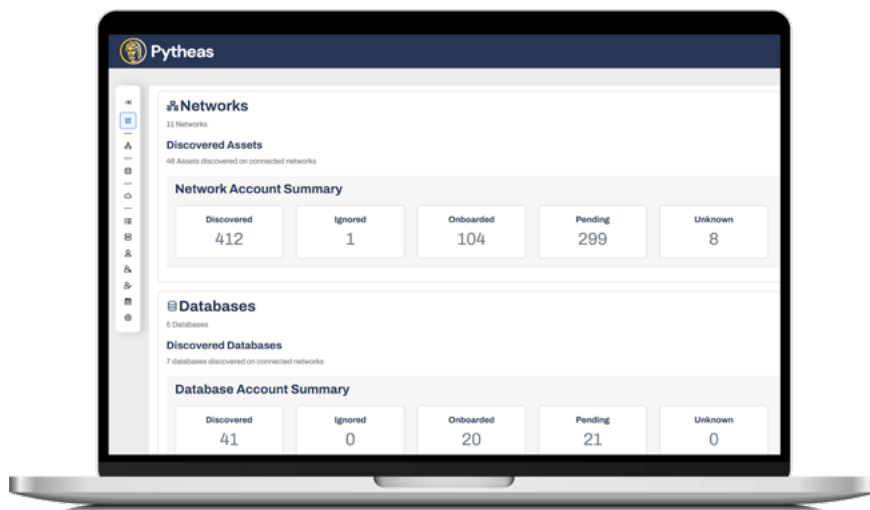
Pytheas

Networks

11 Networks

Discovered Assets

48 Assets discovered on connected networks

Network Account Summary

| Discovered | Ignored | Onboarded | Pending | Unknown |
|---|---|---|---|---|
| 412 | 1 | 104 | 299 | 8 |

Databases

5 Databases

Discovered Databases

7 databases discovered on connected networks

Database Account Summary

| Discovered | Ignored | Onboarded | Pending | Unknown |
|---|---|---|---|---|
| 41 | 0 | 20 | 21 | 0 |